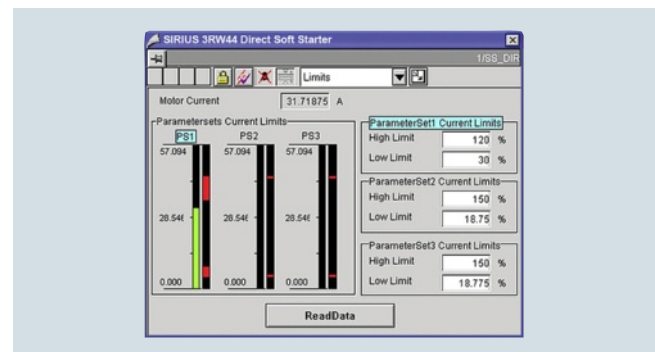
SIRIUS 3RW44 Direct Soft Starter

1/SS_DIR

Limits

Motor Current 31.71875 A

Parametersets Current Limits

PS1 PS2 PS3

57.094 57.094 57.094

28.546 28.546 28.546

0.000 0.000 0.000

ParameterSet1 Current Limits
High Limit 120 %
Low Limit 30 %

ParameterSet2 Current Limits
High Limit 150 %
Low Limit 18.75 %

ParameterSet3 Current Limits
High Limit 150 %
Low Limit 18.775 %

ReadData